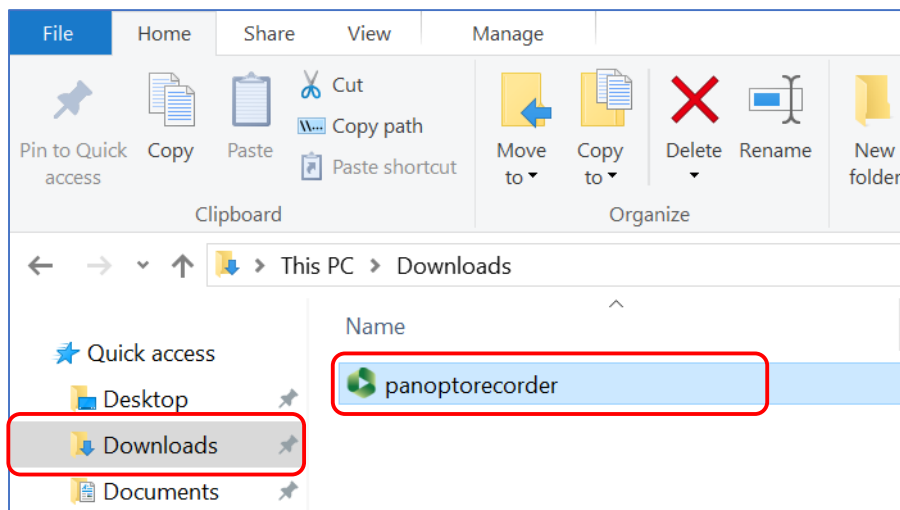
File Home Share View Manage

Pin to Quick access
Copy
Paste
Cut
Copy path
Paste shortcut
Clipboard

Move to
Copy to
Delete
Rename
Organize

New folder

This PC > Downloads

Name

Quick access
Desktop
Downloads
Documents

panoptorecorder